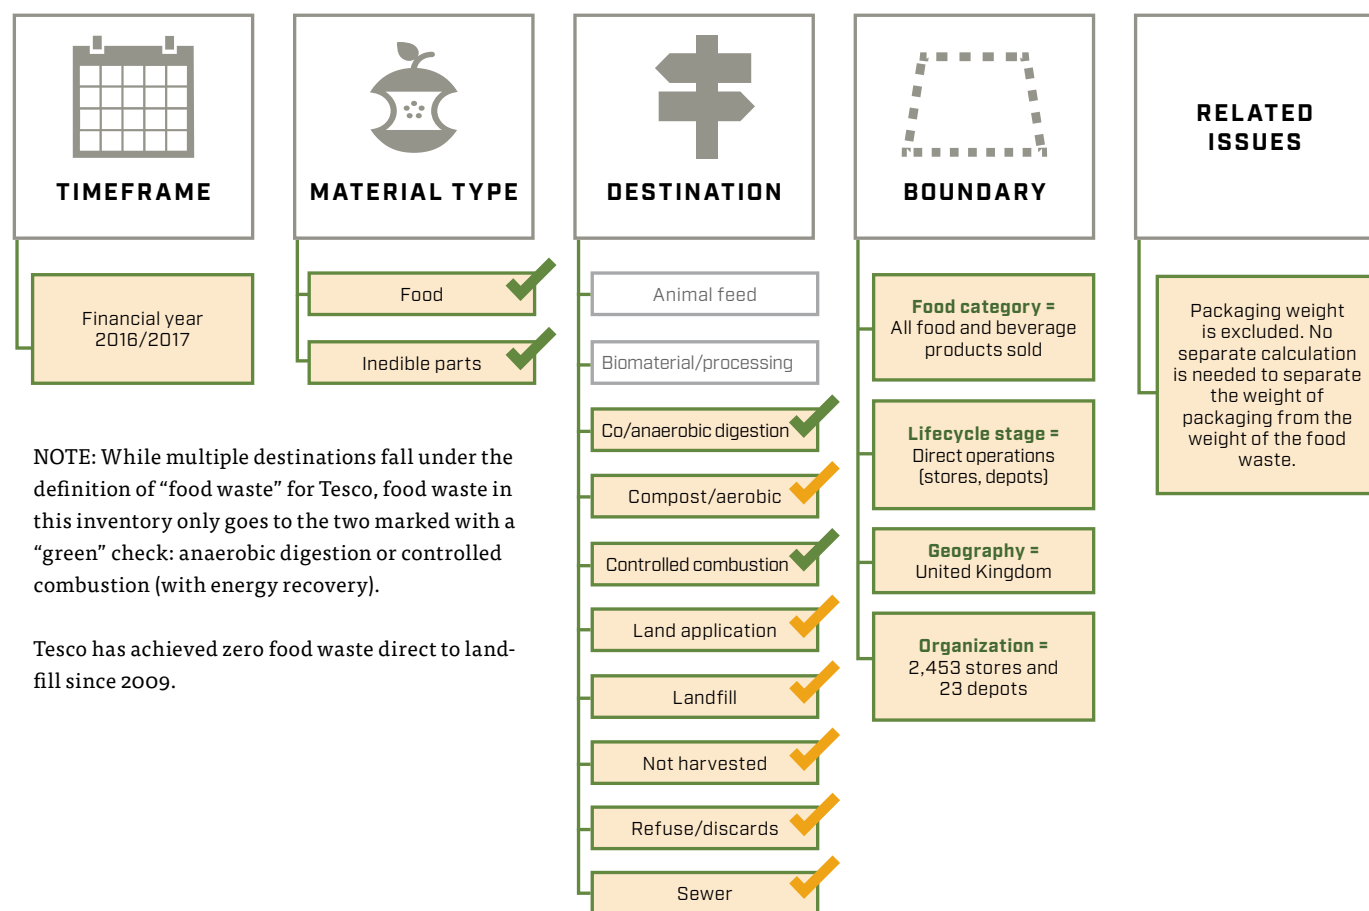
TIMEFRAME

Financial year 2016/2017

MATERIAL TYPE

Food

Inedible parts

DESTINATION

Animal feed

Biomaterial/processing

Co/anaerobic digestion

Compost/aerobic

Controlled combustion

Land application

Landfill

Not harvested

Refuse/discards

Sewer

BOUNDARY

Food category = All food and beverage products sold

Lifecycle stage = Direct operations (stores, depots)

Geography = United Kingdom

Organization = 2,453 stores and 23 depots

RELATED ISSUES

Packaging weight is excluded. No separate calculation is needed to separate the weight of packaging from the weight of the food waste.

NOTE: While multiple destinations fall under the definition of "food waste" for Tesco, food waste in this inventory only goes to the two marked with a "green" check: anaerobic digestion or controlled combustion (with energy recovery).

Tesco has achieved zero food waste direct to landfill since 2009.